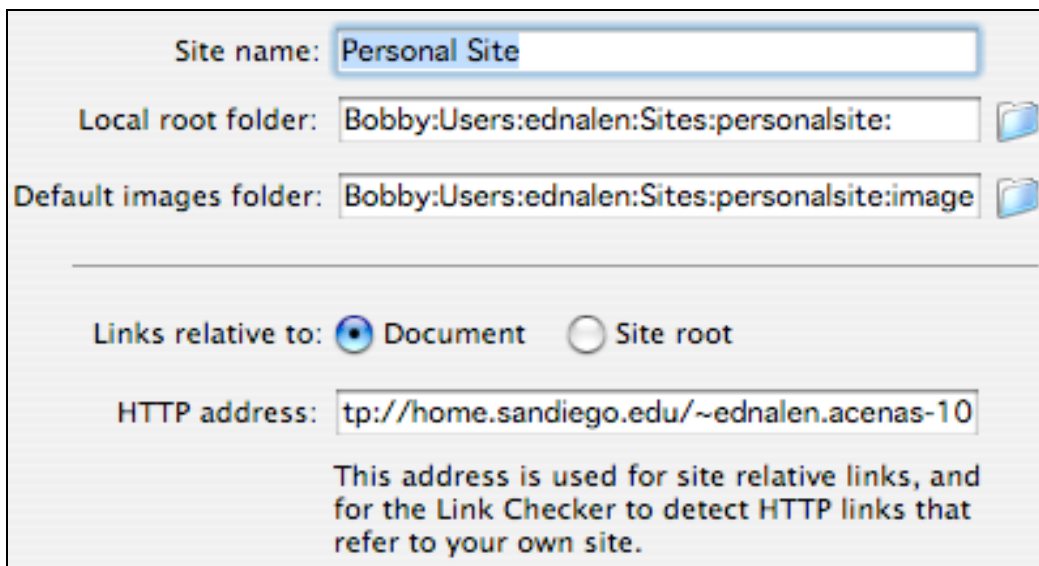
Site name: Personal Site

Local root folder: Bobby:Users:ednalen:Sites:personalsite:

Default images folder: Bobby:Users:ednalen:Sites:personalsite:image

Links relative to: Document Site root

HTTP address: tp://home.sandiego.edu/~ednalen.acenas-10

This address is used for site relative links, and for the Link Checker to detect HTTP links that refer to your own site.